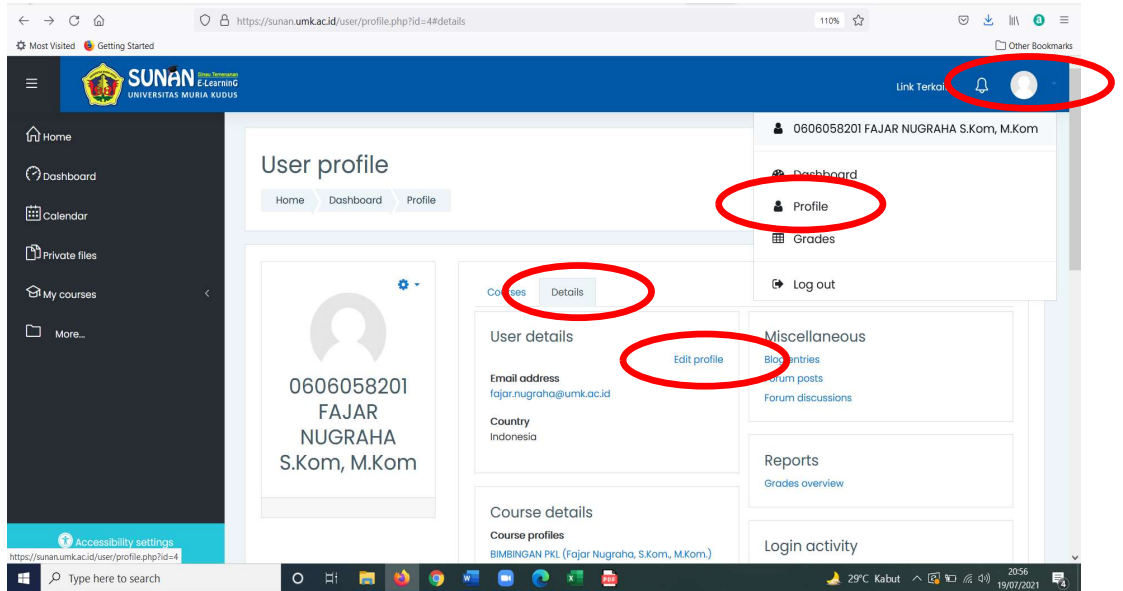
https://sunan.umk.ac.id/user/profile.php?id=4#details

110%

Most Visited Getting Started

Other Bookmarks

SUNAN Sinau Temenanan E-LearninG UNIVERSITAS MURIA KUDUS

Link Terkai

Home

Dashboard

Calendar

Private files

My courses

More...

Accessibility settings

User profile

Home Dashboard Profile

0606058201 FAJAR NUGRAHA S.Kom, M.Kom

Courses Details

User details

Edit profile

Email address
fajar.nugraha@umk.ac.id

Country
Indonesia

Course details

Course profiles
BIMBINGAN PKL (Fajar Nugraha, S.Kom., M.Kom.)

Miscellaneous

Blog entries
Forum posts
Forum discussions

Reports

Grades overview

Login activity

0606058201 FAJAR NUGRAHA S.Kom, M.Kom

Dashboard

Profile

Grades

Log out

https://sunan.umk.ac.id/user/profile.php?id=4

Type here to search

29°C Kabut

20:56
19/07/2021

4